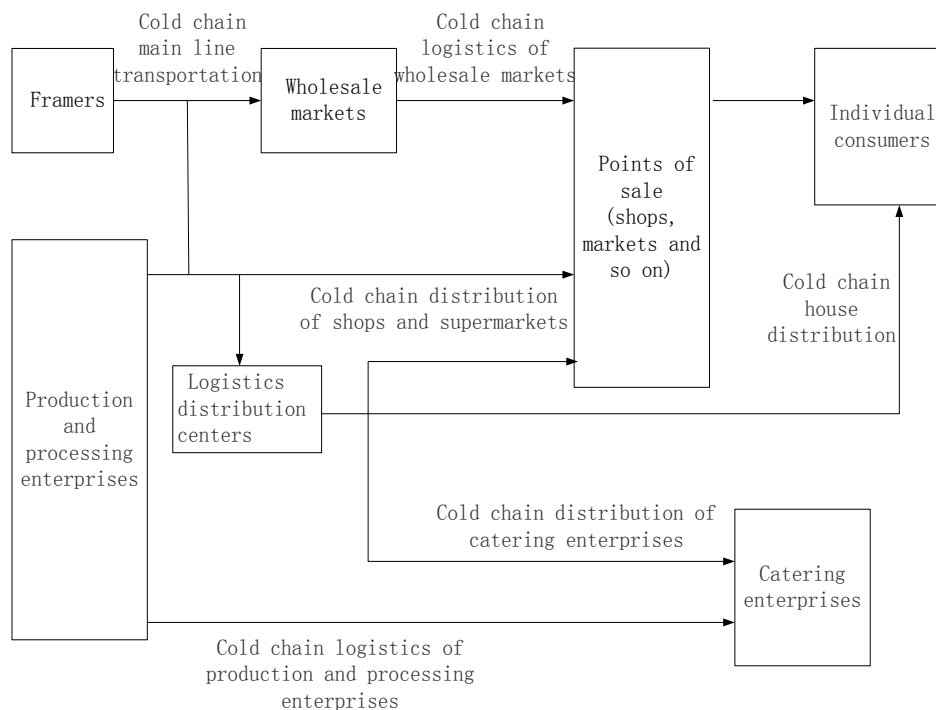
Cold chain main line transportation

Cold chain logistics of wholesale markets

Framers

Wholesale markets

Individual consumers

Points of sale (shops, markets and so on)

Cold chain house distribution

Cold chain distribution of shops and supermarkets

Logistics distribution centers

Production and processing enterprises

Cold chain distribution of catering enterprises

Catering enterprises

Cold chain logistics of production and processing enterprises